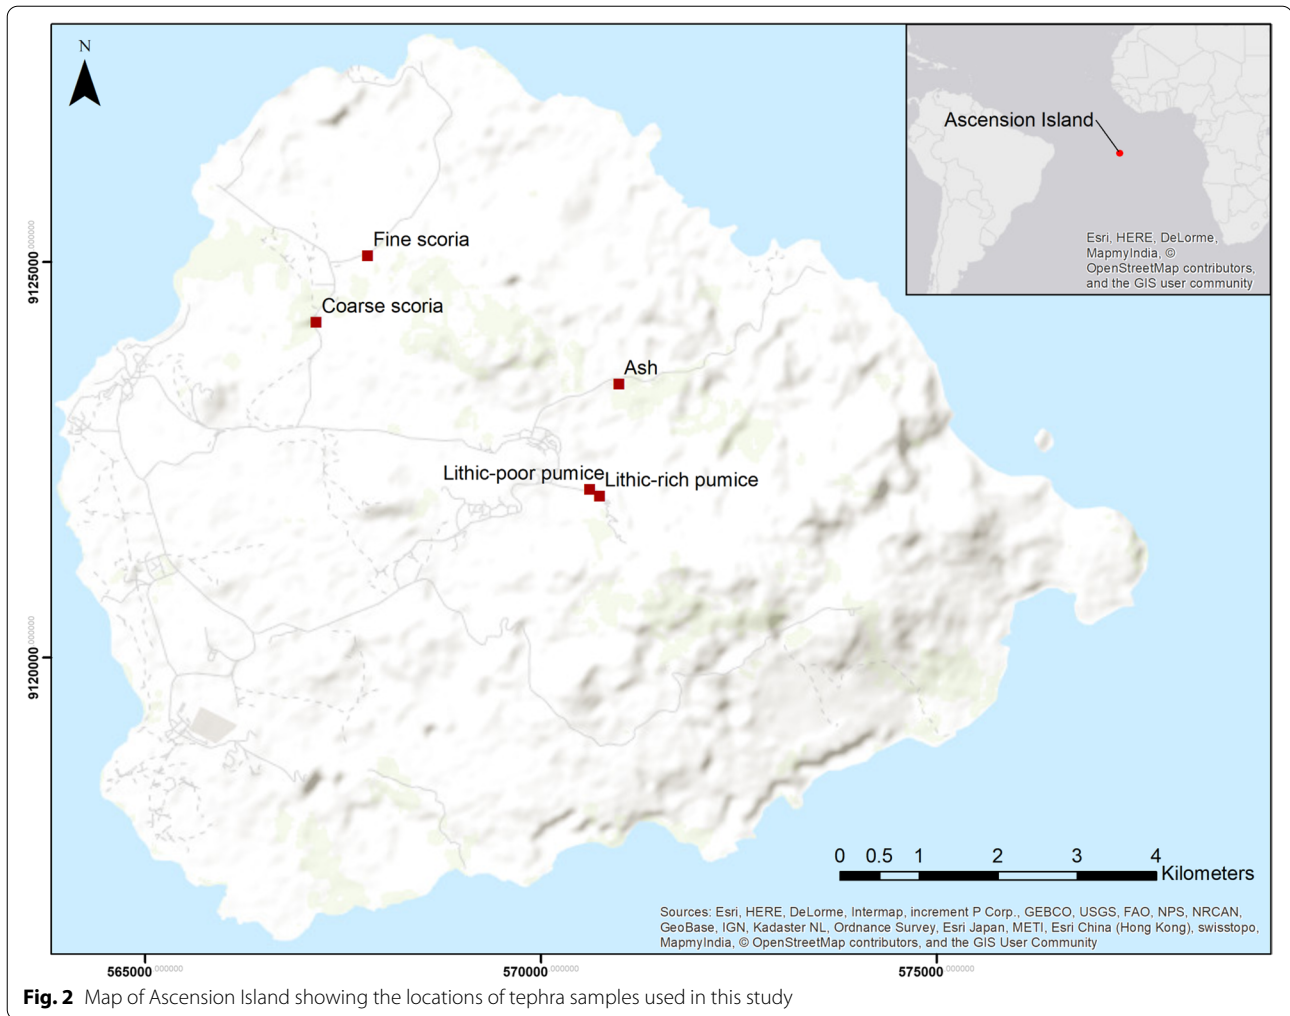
N

Ascension Island

Esri, HERE, DeLorme, MapmyIndia, © OpenStreetMap contributors, and the GIS user community

Fine scoria

Coarse scoria

Ash

Lithic-poor pumice

Lithic-rich pumice

9125000.000000

9120000.000000

0 0.5 1 2 3 4 Kilometers

Sources: Esri, HERE, DeLorme, Intermap, increment P Corp., GEBCO, USGS, FAO, NPS, NRCAN, GeoBase, IGN, Kadaster NL, Ordnance Survey, Esri Japan, METI, Esri China (Hong Kong), swisstopo, MapmyIndia, © OpenStreetMap contributors, and the GIS User Community

565000.000000

570000.000000

575000.000000

**Fig. 2** Map of Ascension Island showing the locations of tephra samples used in this study